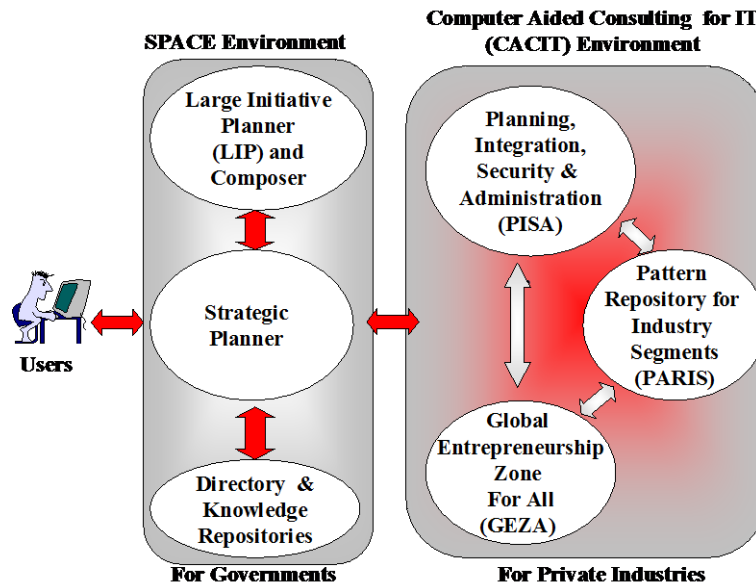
SPACE Environment

Computer Aided Consulting for IT (CACIT) Environment

Large Initiative Planner (LIP) and Composer

Strategic Planner

Directory & Knowledge Repositories

Users

Planning, Integration, Security & Administration (PISA)

Pattern Repository for Industry Segments (PARIS)

Global Entrepreneurship Zone For All (GEZA)

For Governments

For Private Industries